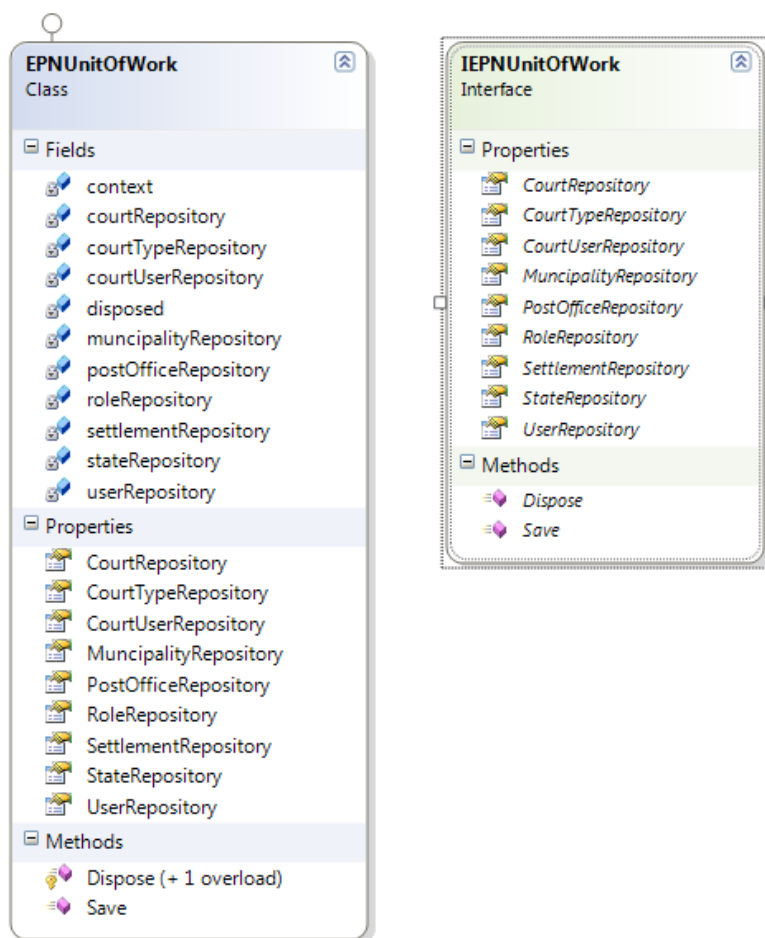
EPNUnitOfWork
Class

Fields
context
courtRepository
courtTypeRepository
courtUserRepository
disposed
muncipalityRepository
postOfficeRepository
roleRepository
settlementRepository
stateRepository
userRepository

Properties
CourtRepository
CourtTypeRepository
CourtUserRepository
MuncipalityRepository
PostOfficeRepository
RoleRepository
SettlementRepository
StateRepository
UserRepository

Methods
Dispose (+ 1 overload)
Save

IEPNUnitOfWork
Interface

Properties
CourtRepository
CourtTypeRepository
CourtUserRepository
MuncipalityRepository
PostOfficeRepository
RoleRepository
SettlementRepository
StateRepository
UserRepository

Methods
Dispose
Save